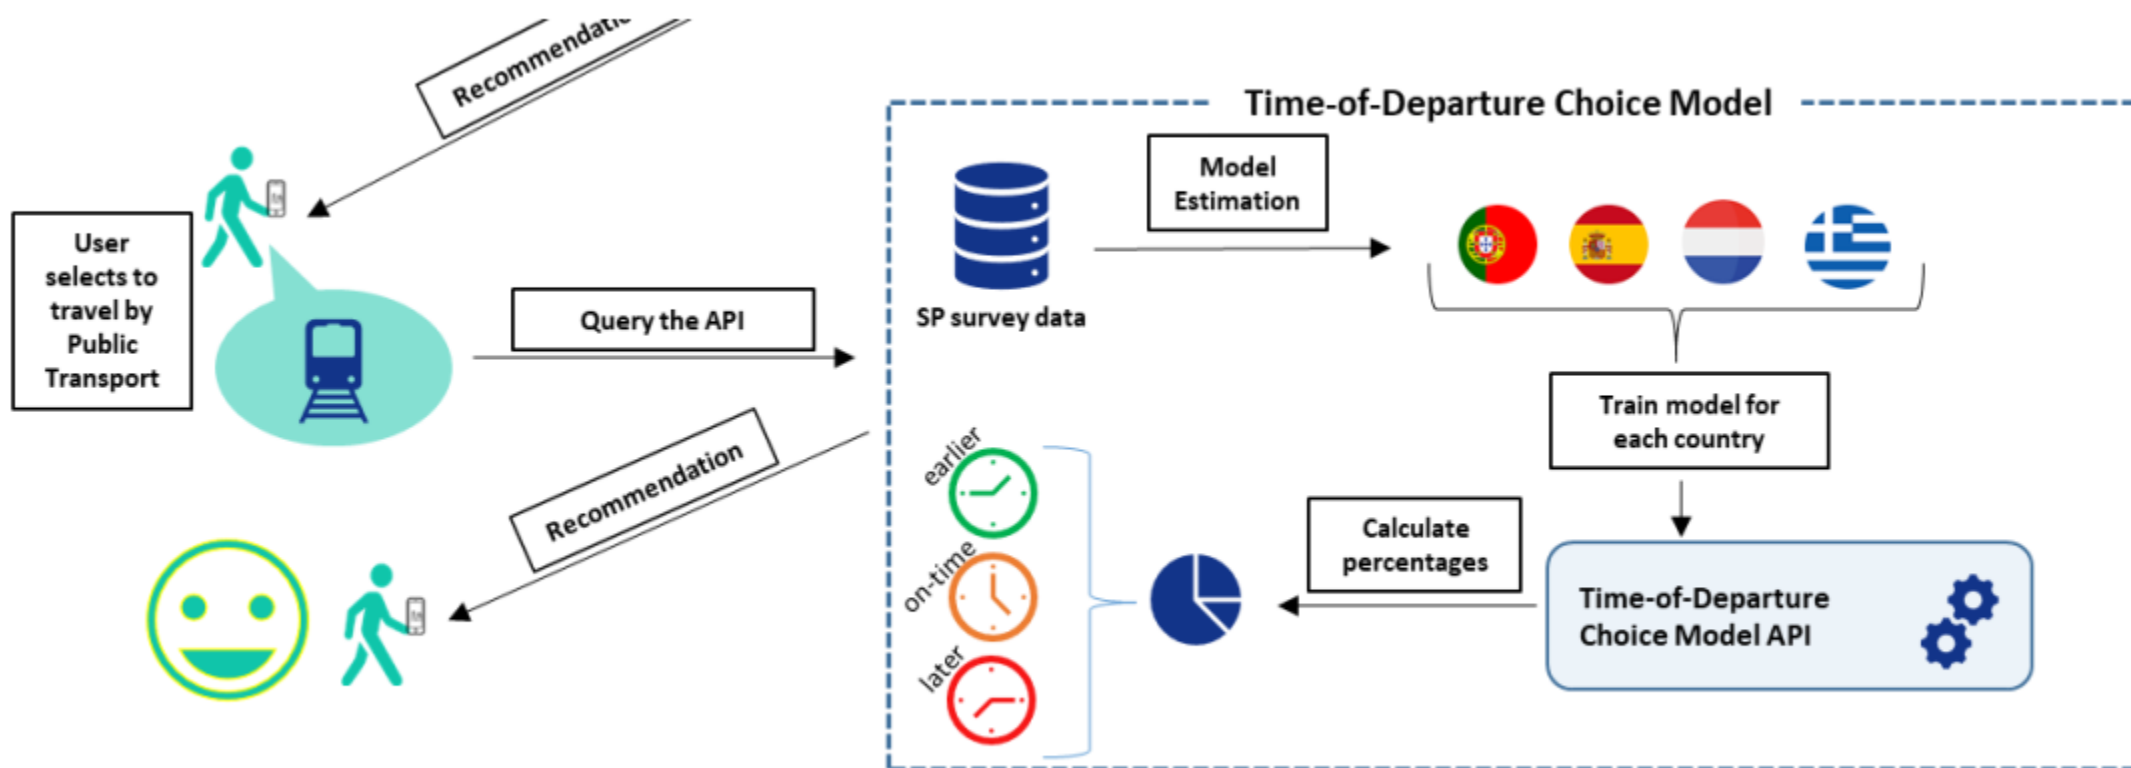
Recommendati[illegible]

Time-of-Departure Choice Model

User selects to travel by Public Transport

Model Estimation

SP survey data

Query the API

Train model for each country

Recommendation

earlier

on-time

later

Calculate percentages

Time-of-Departure Choice Model API